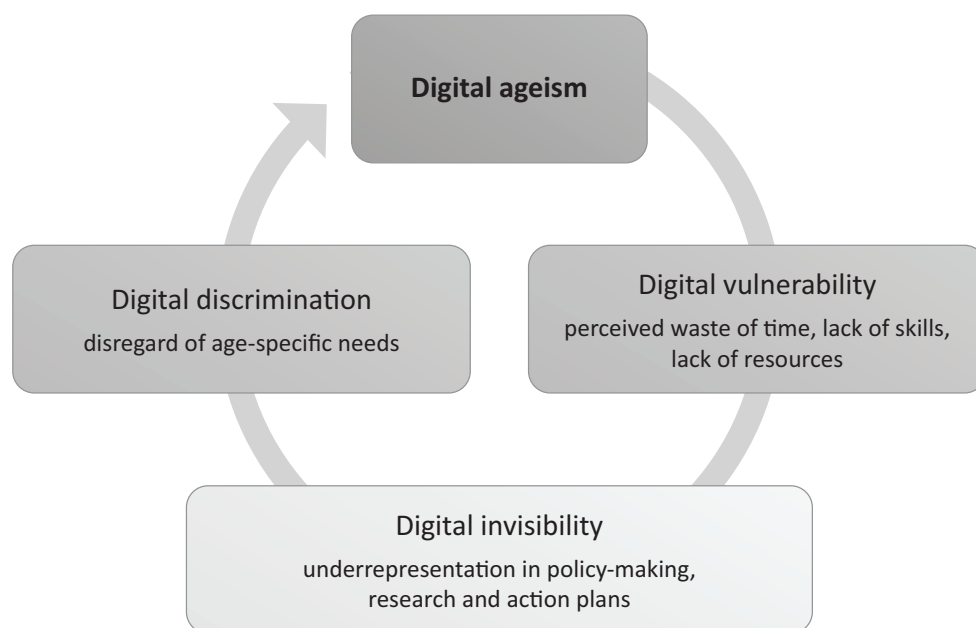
Digital ageism

Digital vulnerability
perceived waste of time, lack of skills, lack of resources

Digital invisibility
underrepresentation in policy-making, research and action plans

Digital discrimination
disregard of age-specific needs